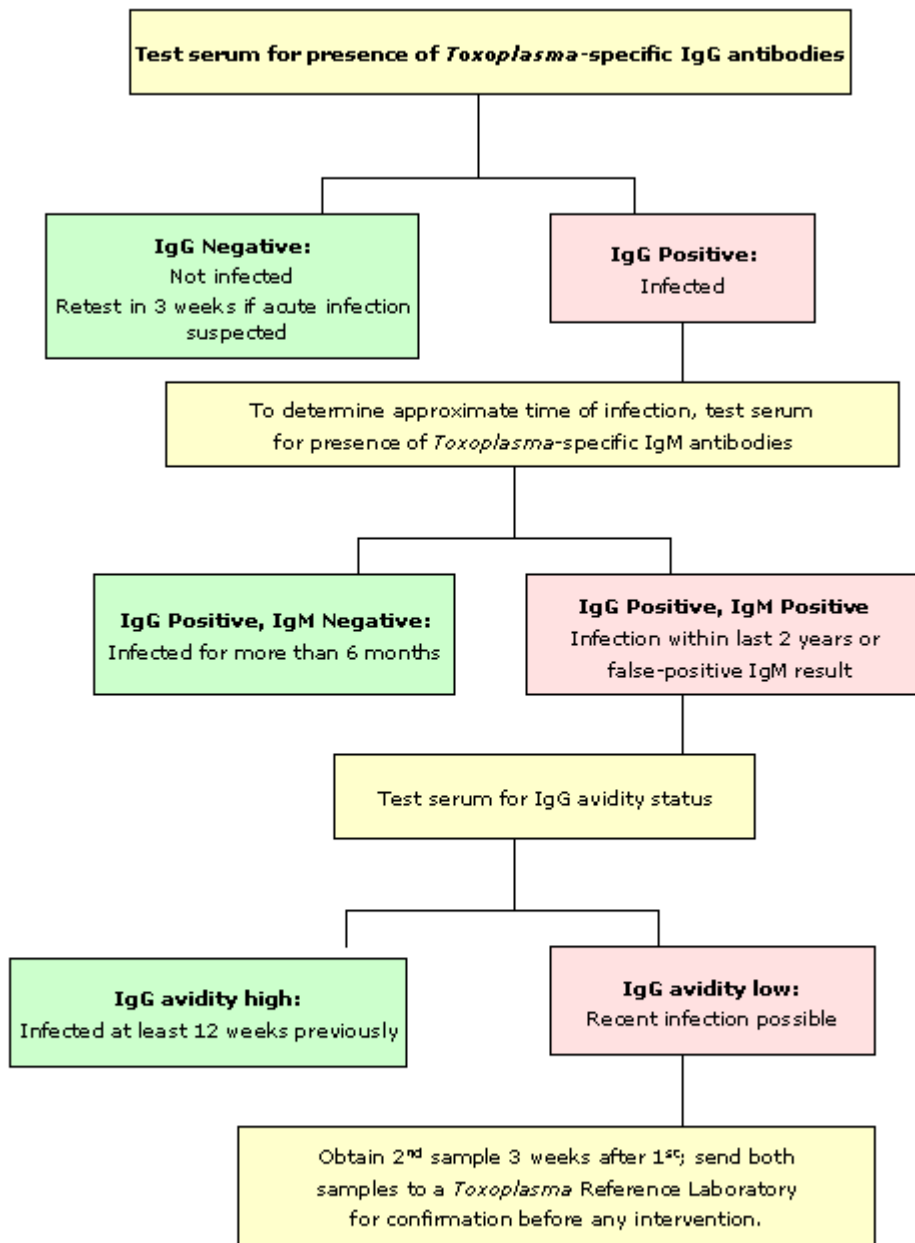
Test serum for presence of *Toxoplasma*-specific IgG antibodies

**IgG Negative:**
Not infected
Retest in 3 weeks if acute infection suspected

**IgG Positive:**
Infected

To determine approximate time of infection, test serum for presence of *Toxoplasma*-specific IgM antibodies

**IgG Positive, IgM Negative:**
Infected for more than 6 months

**IgG Positive, IgM Positive**
Infection within last 2 years or false-positive IgM result

Test serum for IgG avidity status

**IgG avidity high:**
Infected at least 12 weeks previously

**IgG avidity low:**
Recent infection possible

Obtain 2$^{nd}$ sample 3 weeks after 1$^{st}$; send both samples to a *Toxoplasma* Reference Laboratory for confirmation before any intervention.